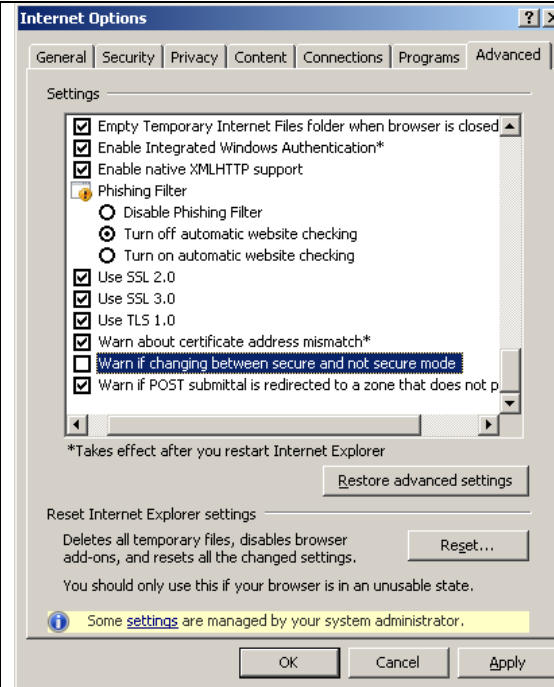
Internet Options

?

General | Security | Privacy | Content | Connections | Programs | Advanced

Settings

Empty Temporary Internet Files folder when browser is closed
Enable Integrated Windows Authentication*
Enable native XMLHTTP support
Phishing Filter
Disable Phishing Filter
Turn off automatic website checking
Turn on automatic website checking
Use SSL 2.0
Use SSL 3.0
Use TLS 1.0
Warn about certificate address mismatch*
Warn if changing between secure and not secure mode
Warn if POST submittal is redirected to a zone that does not p

*Takes effect after you restart Internet Explorer

Restore advanced settings

Reset Internet Explorer settings

Deletes all temporary files, disables browser add-ons, and resets all the changed settings.

Reset...

You should only use this if your browser is in an unusable state.

Some settings are managed by your system administrator.

OK Cancel Apply